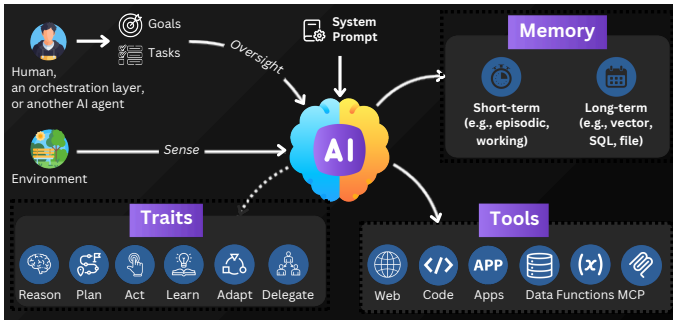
Human, an orchestration layer, or another AI agent

Goals

Tasks

Oversight

System Prompt

Memory

Short-term (e.g., episodic, working)

Long-term (e.g., vector, SQL, file)

Environment

Sense

AI

Adapt

Traits

Reason

Plan

Act

Learn

Adapt

Delegate

Tools

Web

Code

APP

Apps

Data

$(x)$

Functions

MCP